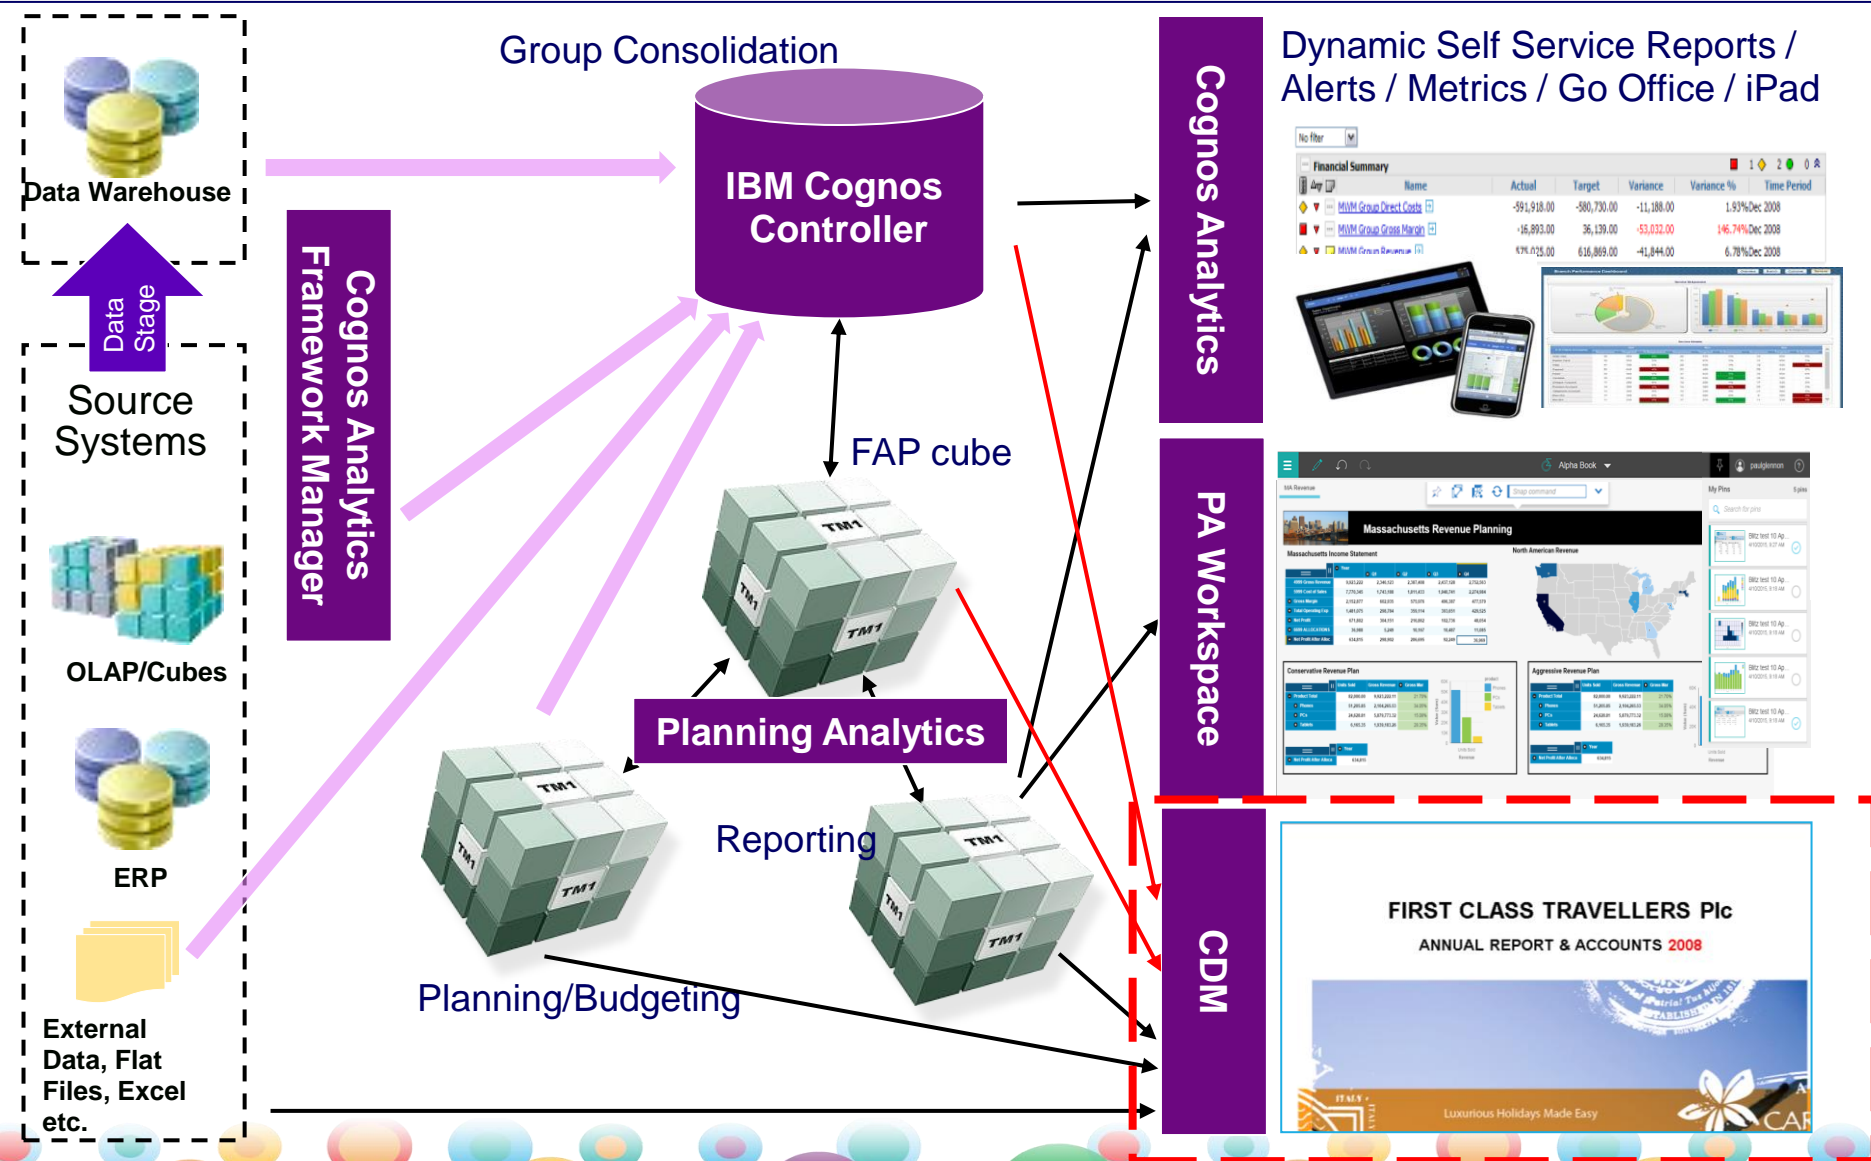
Data Warehouse

Data Stage

Source Systems

OLAP/Cubes

ERP

External Data, Flat Files, Excel etc.

Group Consolidation

IBM Cognos Controller

Cognos Analytics Framework Manager

FAP cube

TM1

Planning Analytics

Reporting

Planning/Budgeting

Cognos Analytics

Dynamic Self Service Reports / Alerts / Metrics / Go Office / iPad

No filter

Financial Summary

| | Name | Actual | Target | Variance | Variance % | Time Period |
|---|---|---|---|---|---|---|
| | MVM Group Direct Costs | -591,918.00 | -580,730.00 | -11,188.00 | 1.93% | Dec 2008 |
| | MVM Group Gross Margin | -16,893.00 | 36,139.00 | -53,032.00 | 146.74% | Dec 2008 |
| | MVM Group Revenue | 575,025.00 | 616,869.00 | -41,844.00 | 6.78% | Dec 2008 |

PA Workspace

Alpha Book

Massachusetts Revenue Planning

My Pins

CDM

FIRST CLASS TRAVELLERS Plc

ANNUAL REPORT & ACCOUNTS 2008

Luxurious Holidays Made Easy